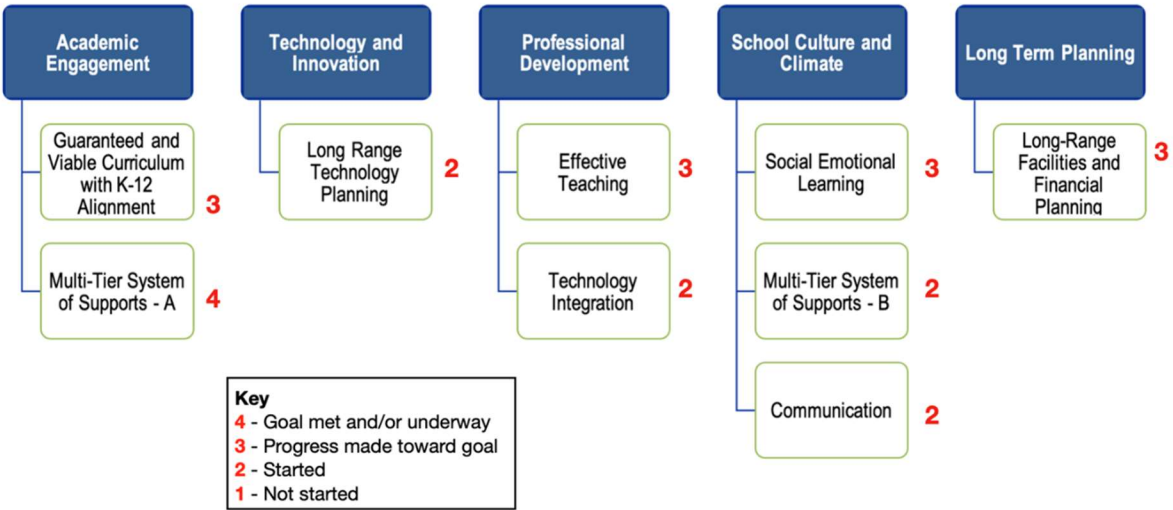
Academic Engagement

Guaranteed and Viable Curriculum with K-12 Alignment 3

Multi-Tier System of Supports - A 4

Technology and Innovation

Long Range Technology Planning 2

Professional Development

Effective Teaching 3

Technology Integration 2

School Culture and Climate

Social Emotional Learning 3

Multi-Tier System of Supports - B 2

Communication 2

Long Term Planning

Long-Range Facilities and Financial Planning 3

Key
4 - Goal met and/or underway
3 - Progress made toward goal
2 - Started
1 - Not started